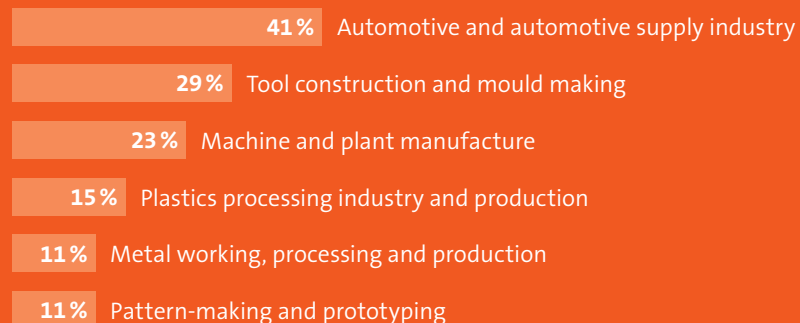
41 % Automotive and automotive supply industry

29 % Tool construction and mould making

23 % Machine and plant manufacture

15 % Plastics processing industry and production

11 % Metal working, processing and production

11 % Pattern-making and prototyping